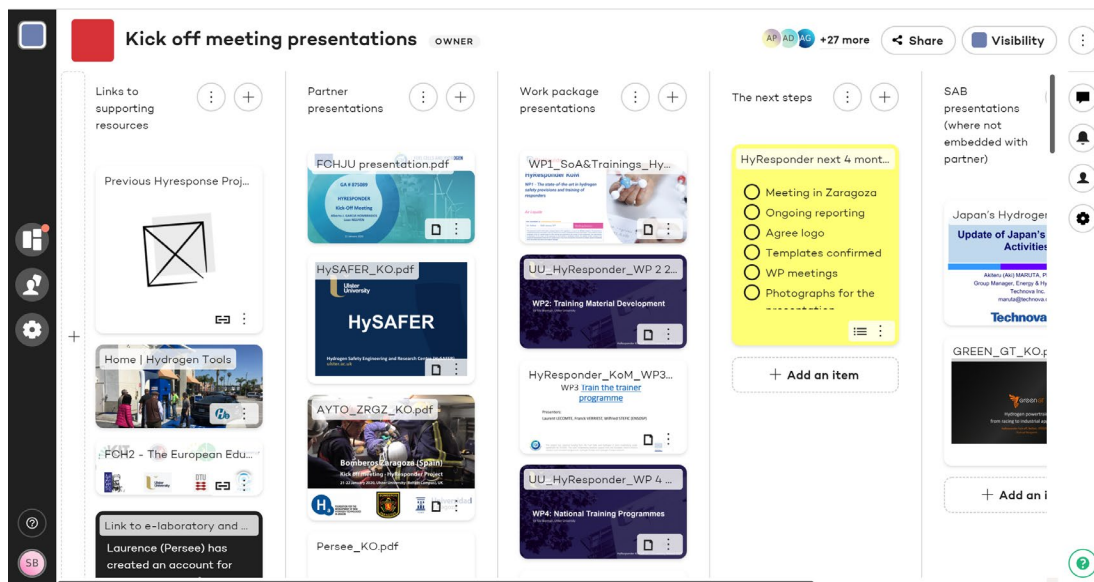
Kick off meeting presentations OWNER

AP AD AG +27 more Share Visibility

Links to supporting resources

Previous Hyresponse Proj...

Home | Hydrogen Tools

FCH2 - The European Edu...

Link to e-laboratory and ...

Laurence (Persee) has created an account for

Partner presentations

FCHJU presentation.pdf

GA # 875089

HYRESPONDER

Kick-Off Meeting

HySAFER_KO.pdf

Ulster University

HySAFER

Hydrogen Safety Engineering and Research Centre (HySAFER)

AYTO_ZRGZ_KO.pdf

Bomberos Zaragoza (Spain)

Persee_KO.pdf

Work package presentations

WP1_SoA&Trainings_Hy...

WP1 - The state of the art in hydrogen safety provisions and training of responders

UU_HyResponder_WP 2 2...

WP2: Training Material Development

HyResponder_KoM_WP3...

WP3 Train the trainer programme

UU_HyResponder_WP 4 ...

WP4: National Training Programmes

The next steps

HyResponder next 4 mont...

Meeting in Zaragoza

Ongoing reporting

Agree logo

Templates confirmed

WP meetings

Photographs for the

Add an item

SAB presentations (where not embedded with partner)

Japan's Hydroger

Update of Japan's Activities

Technova

GREEN_GT_KO.p

Add an i

SB